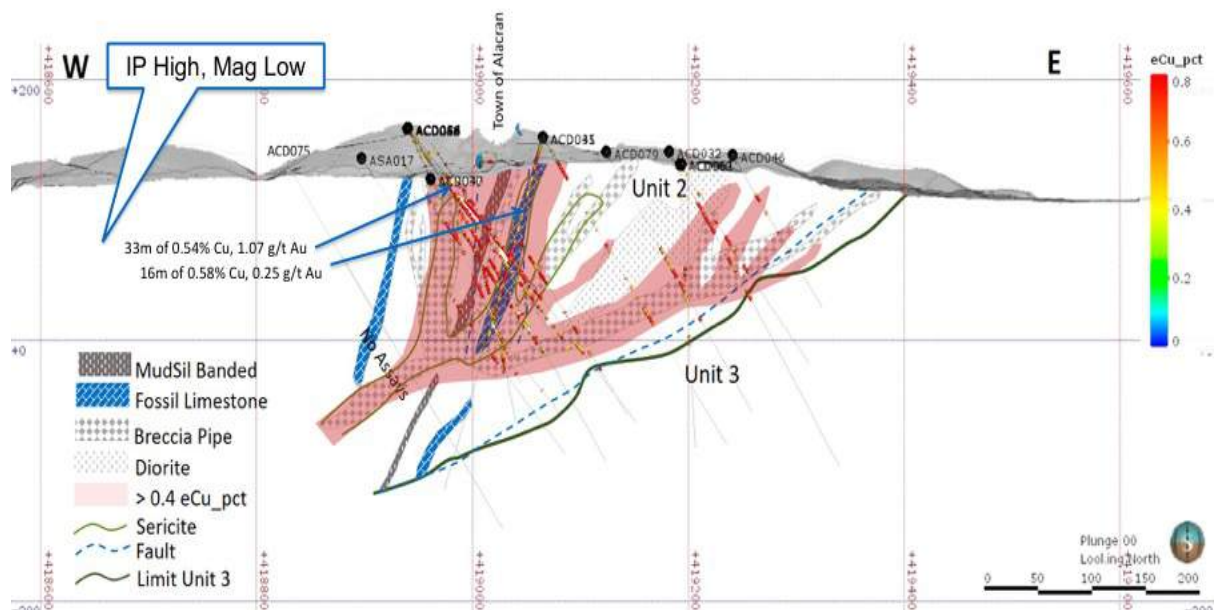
W

IP High, Mag Low

E

+200

+418600

+418800

+419000

+419200

+419400

+419600

Town of Alacran

ACD066

ACD075

ASA017

ACD040

ACD033

ACD070

ACD032

ACD051

ACD046

Unit 2

33m of 0.54% Cu, 1.07 g/t Au

16m of 0.58% Cu, 0.25 g/t Au

No Assays

Unit 3

+0

eCu_pct

0.8

0.6

0.4

0.2

0

MudSil Banded

Fossil Limestone

Breccia Pipe

Diorite

> 0.4 eCu_pct

Sericite

Fault

Limit Unit 3

Plunge 00
Looking North

0 50 100 150 200